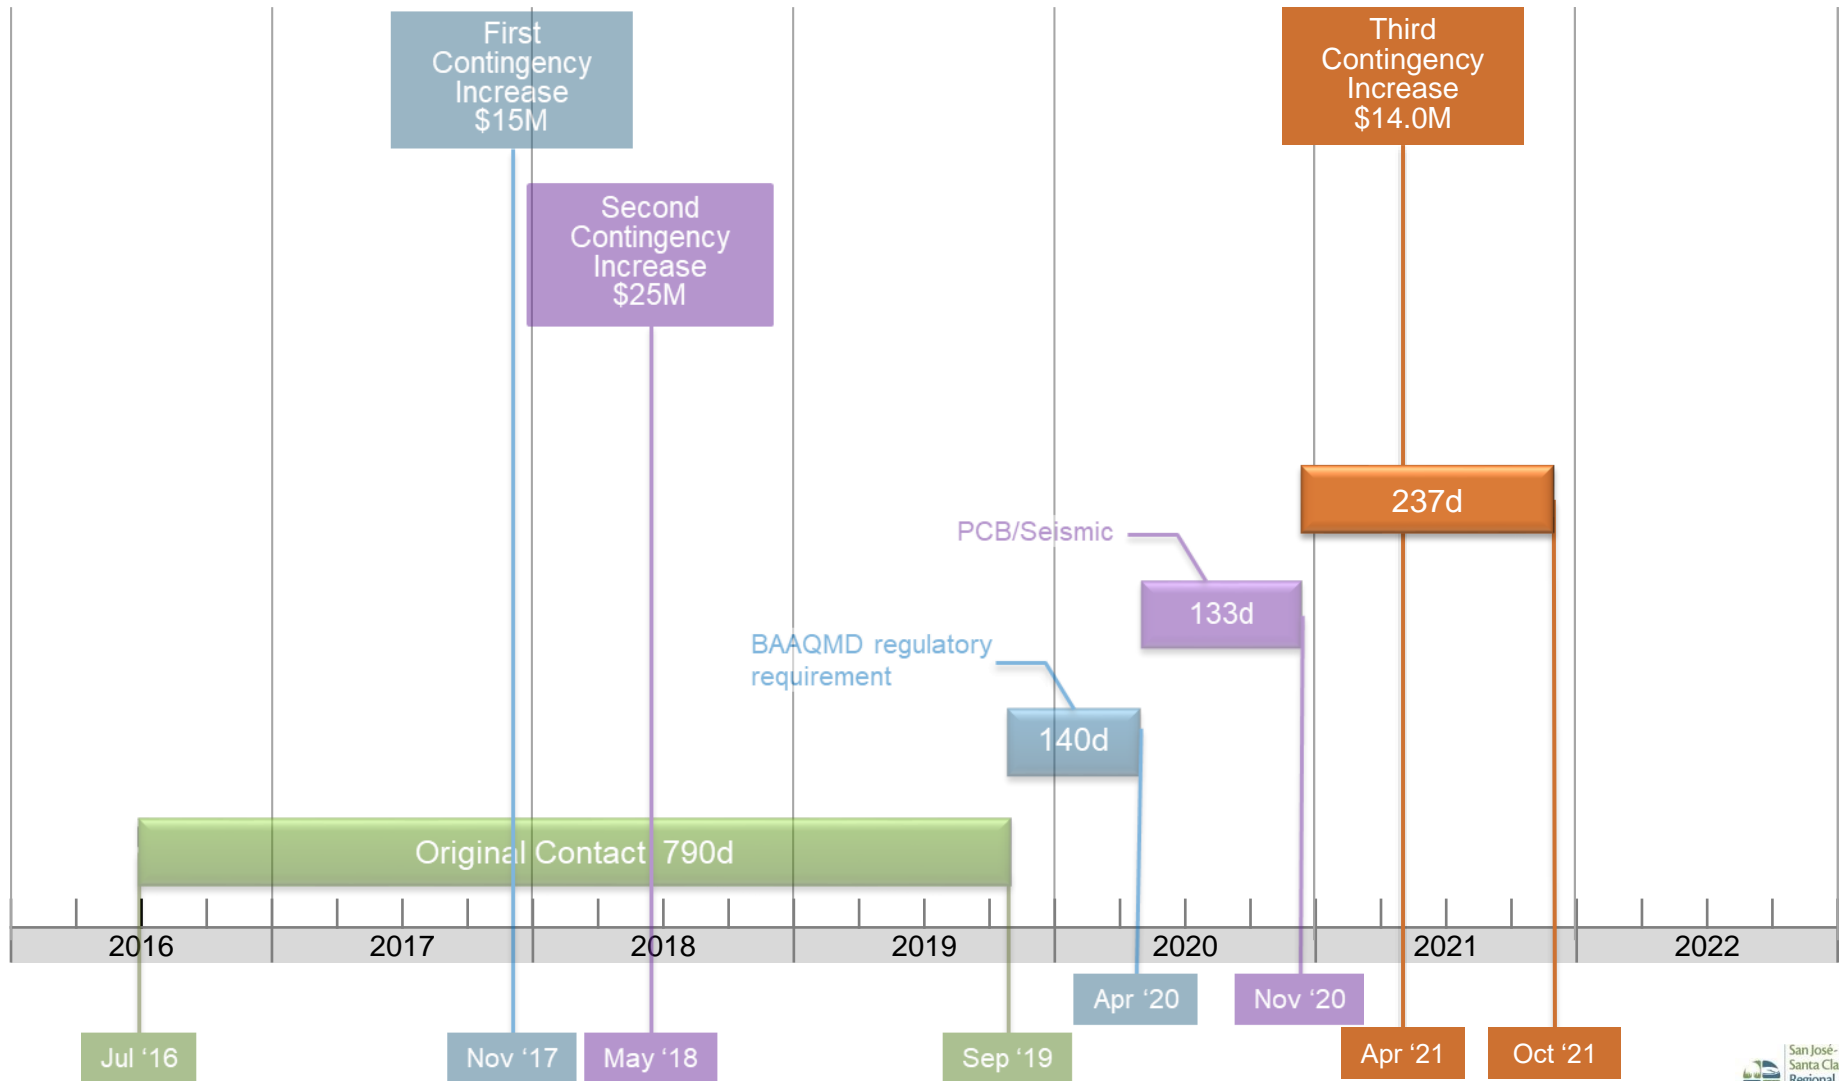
First Contingency Increase $15M

Second Contingency Increase $25M

Third Contingency Increase $14.0M

237d

PCB/Seismic

133d

BAAQMD regulatory requirement

140d

Original Contact 790d

2016

2017

2018

2019

2020

2021

2022

Apr '20

Nov '20

Jul '16

Nov '17

May '18

Sep '19

Apr '21

Oct '21

San José-Santa Cla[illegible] Regional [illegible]